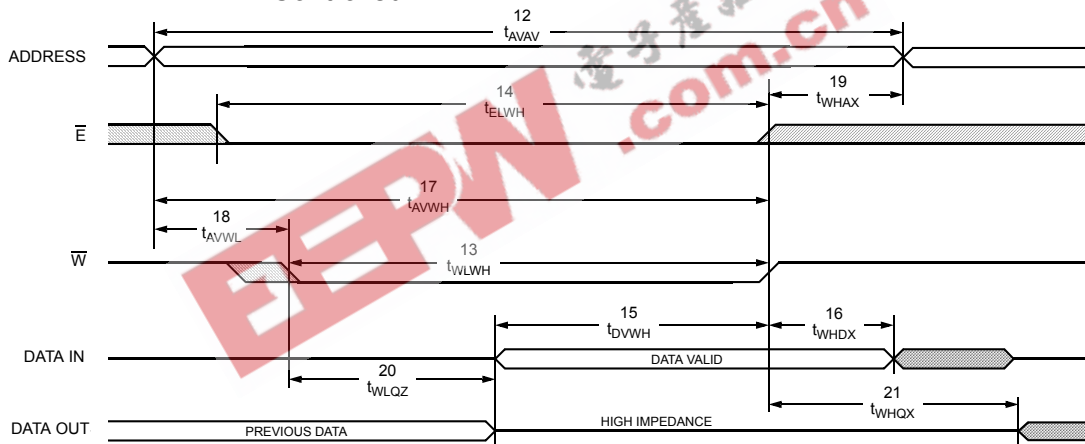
12
$t_{AVAV}$

ADDRESS

14
$t_{ELWH}$

19
$t_{WHAX}$

$\overline{E}$

17
$t_{AVWH}$

18
$t_{AVWL}$

13
$t_{WLWH}$

$\overline{W}$

15
$t_{DVWH}$

16
$t_{WHDX}$

DATA IN

DATA VALID

20
$t_{WLQZ}$

21
$t_{WHQX}$

DATA OUT

PREVIOUS DATA

HIGH IMPEDANCE

电子产品世界
EEPW .com.cn